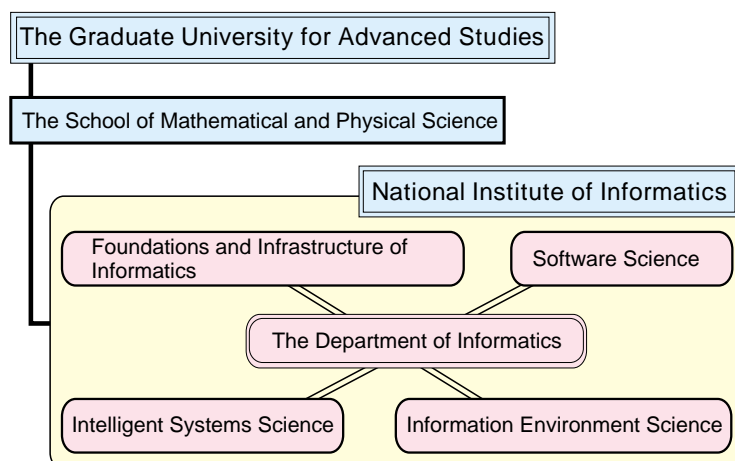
The Graduate University for Advanced Studies

The School of Mathematical and Physical Science

National Institute of Informatics

Foundations and Infrastructure of Informatics

Software Science

The Department of Informatics

Intelligent Systems Science

Information Environment Science